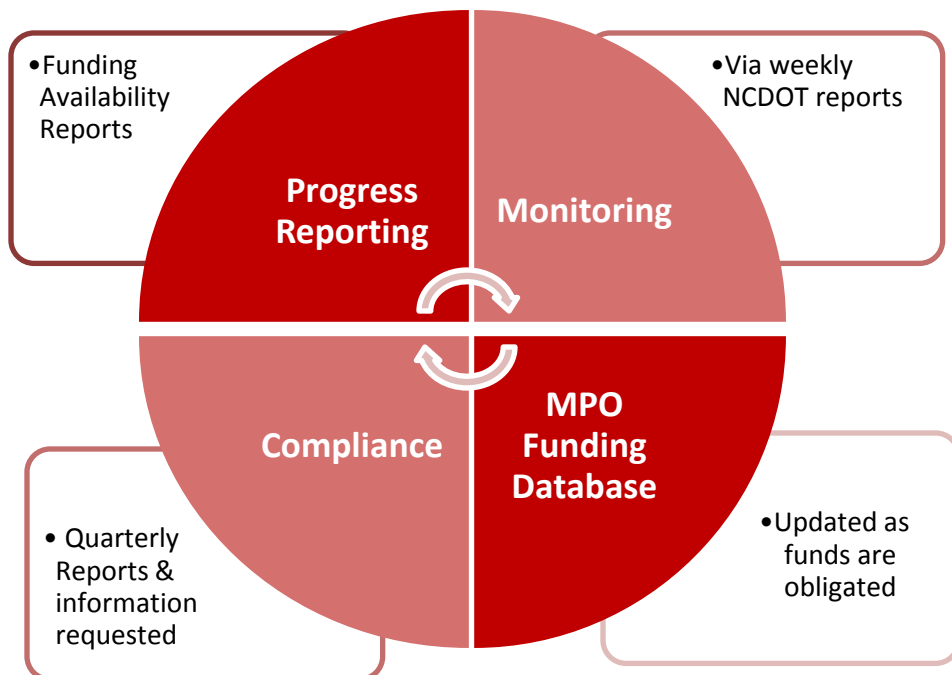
•Funding Availability Reports

Progress Reporting

Monitoring

•Via weekly NCDOT reports

Compliance

MPO Funding Database

• Quarterly Reports & information requested

•Updated as funds are obligated